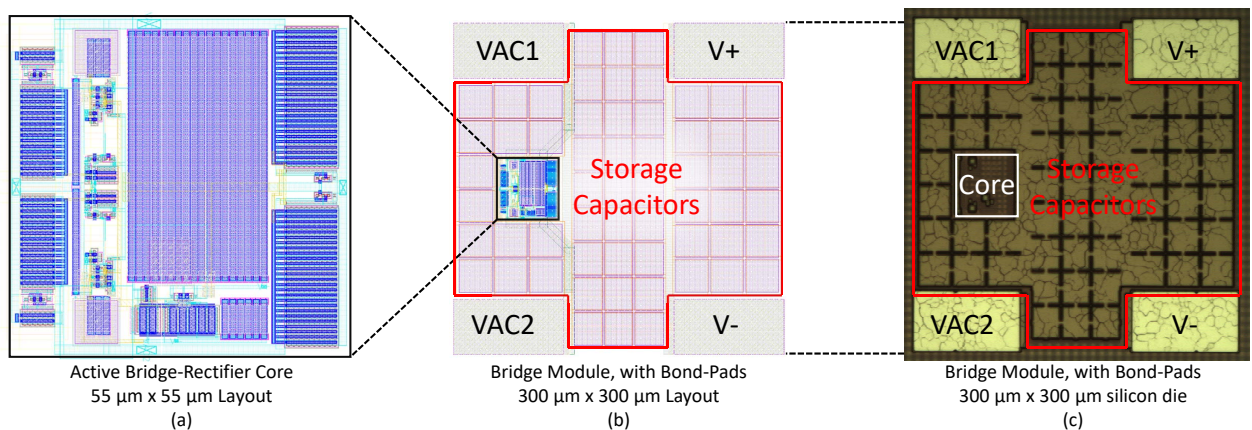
Active Bridge-Rectifier Core
55 µm x 55 µm Layout
(a)

VAC1
V+
Storage Capacitors
VAC2
V-

Bridge Module, with Bond-Pads
300 µm x 300 µm Layout
(b)

VAC1
V+
Core
Storage Capacitors
VAC2
V-

Bridge Module, with Bond-Pads
300 µm x 300 µm silicon die
(c)